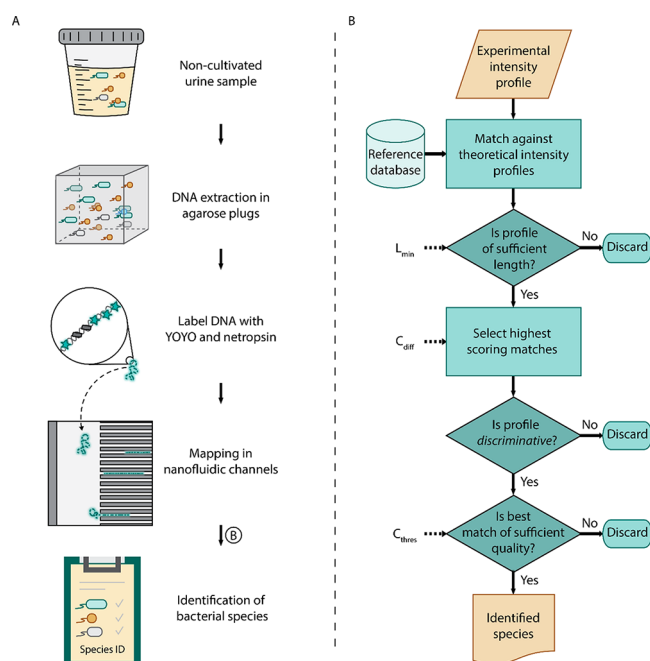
A

Non-cultivated urine sample

DNA extraction in agarose plugs

Label DNA with YOYO and netropsin

Mapping in nanofluidic channels

B

Identification of bacterial species

Species ID

B

Experimental intensity profile

Reference database

Match against theoretical intensity profiles

$L_{min}$

Is profile of sufficient length?

No

Discard

Yes

$C_{diff}$

Select highest scoring matches

Is profile *discriminative*?

No

Discard

Yes

$C_{thres}$

Is best match of sufficient quality?

No

Discard

Yes

Identified species